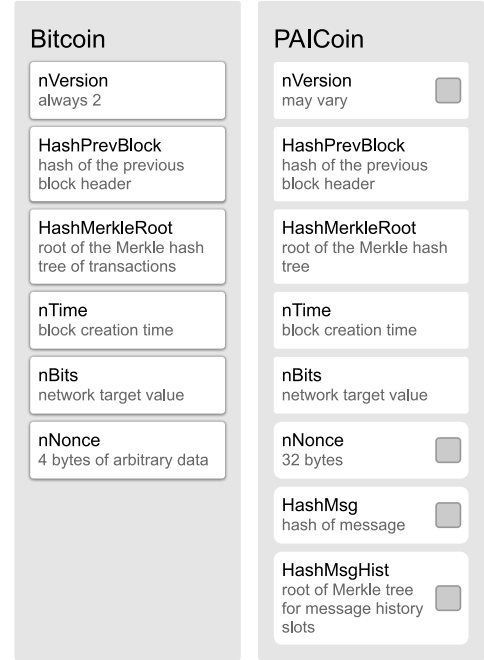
Bitcoin

nVersion
always 2

HashPrevBlock
hash of the previous block header

HashMerkleRoot
root of the Merkle hash tree of transactions

nTime
block creation time

nBits
network target value

nNonce
4 bytes of arbitrary data

PAICoin

nVersion
may vary

HashPrevBlock
hash of the previous block header

HashMerkleRoot
root of the Merkle hash tree

nTime
block creation time

nBits
network target value

nNonce
32 bytes

HashMsg
hash of message

HashMsgHist
root of Merkle tree for message history slots